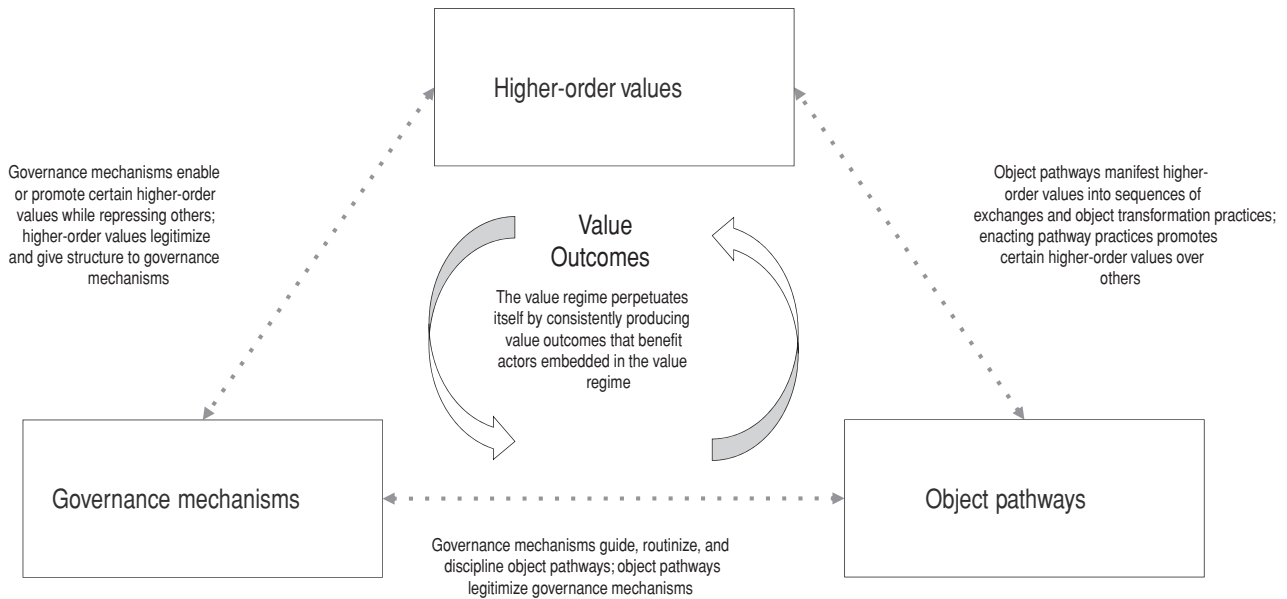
Higher-order values

Governance mechanisms enable or promote certain higher-order values while repressing others; higher-order values legitimize and give structure to governance mechanisms

Value Outcomes

The value regime perpetuates itself by consistently producing value outcomes that benefit actors embedded in the value regime

Object pathways manifest higher-order values into sequences of exchanges and object transformation practices; enacting pathway practices promotes certain higher-order values over others

Governance mechanisms

Object pathways

Governance mechanisms guide, routinize, and discipline object pathways; object pathways legitimize governance mechanisms